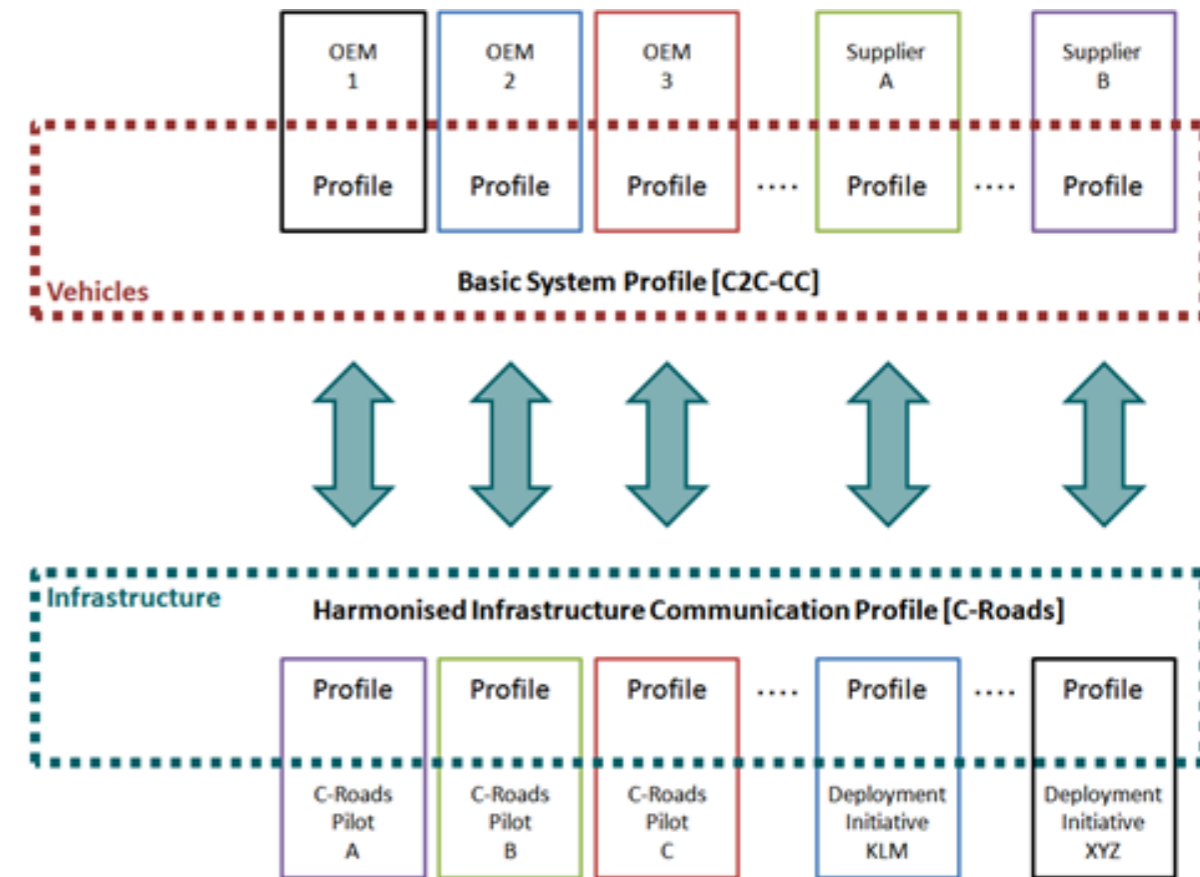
OEM 1
OEM 2
OEM 3
Supplier A
Supplier B

Profile
Profile
Profile
....
Profile
....
Profile

Basic System Profile [C2C-CC]

Vehicles

Infrastructure

Harmonised Infrastructure Communication Profile [C-Roads]

Profile
Profile
Profile
....
Profile
....
Profile

C-Roads Pilot A
C-Roads Pilot B
C-Roads Pilot C
Deployment Initiative KLM
Deployment Initiative XYZ